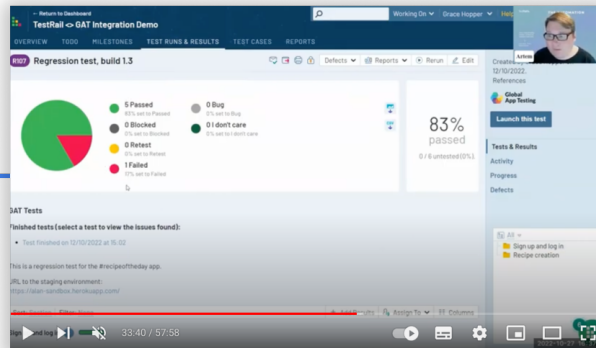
« Return to Dashboard
TestRail <> GAT Integration Demo
Working On
Grace Hopper
Help
OVERVIEW TODO MILESTONES TEST RUNS & RESULTS TEST CASES REPORTS
R107 Regression test, build 1.3
Defects
Reports
Rerun
Edit
5 Passed
83% set to Passed
0 Blocked
0% set to Blocked
0 Retest
0% set to Retest
1 Failed
17% set to Failed
0 Bug
0% set to Bug
0 I don't care
0% set to I don't care
83%
passed
0 / 6 untested (0%)
Created
12/10/2022
References
Global App Testing
Launch this test
Tests & Results
Activity
Progress
Defects
GAT Tests
Finished tests (select a test to view the issues found):
Test finished on 12/10/2022 at 15:02
This is a regression test for the #recipeoftheday app.
URL to the staging environment:
https://alan-sandbox.herokuapp.com/
All
Sign up and log in
Recipe creation
Add Results
Assign To
Columns
33:40 / 57:58